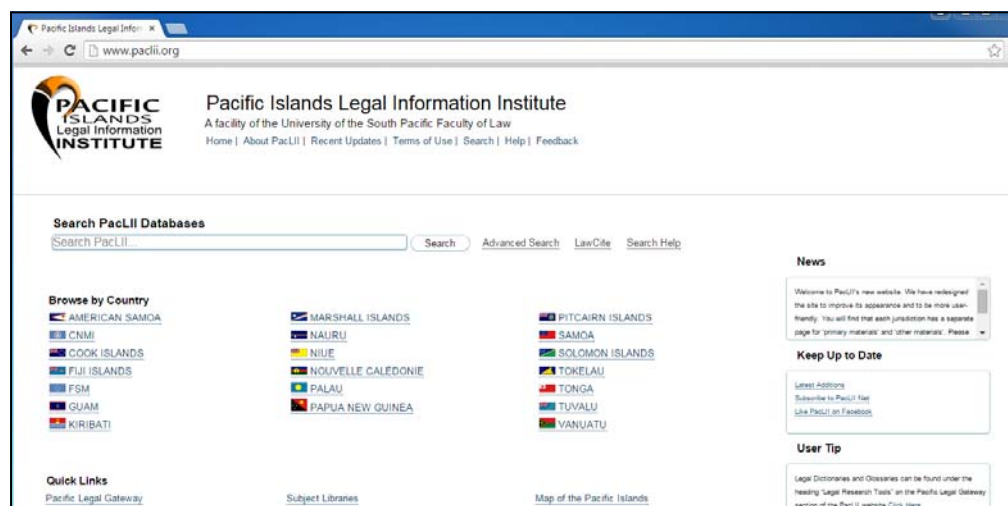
Pacific Islands Legal Infor ×

www.paclii.org

PACIFIC ISLANDS Legal Information INSTITUTE

Pacific Islands Legal Information Institute

A facility of the University of the South Pacific Faculty of Law

Home | About PacLII | Recent Updates | Terms of Use | Search | Help | Feedback

Search PacLII Databases

Search PacLII...

Search Advanced Search LawCite Search Help

Browse by Country

AMERICAN SAMOA
CNMI
COOK ISLANDS
FIJI ISLANDS
FSM
GUAM
KIRIBATI

MARSHALL ISLANDS
NAURU
NIUE
NOUVELLE CALEDONIE
PALAU
PAPUA NEW GUINEA

PITCAIRN ISLANDS
SAMOA
SOLOMON ISLANDS
TOKELAU
TONGA
TUVALU
VANUATU

News

Welcome to PacLII's new website. We have redesigned the site to improve its appearance and to be more user-friendly. You will find that each jurisdiction has a separate page for 'primary materials' and 'other materials'. Please

Keep Up to Date

Latest Additions
Subscribe to PacLII Net
Like PacLII on Facebook

User Tip

Legal Dictionaries and Glossaries can be found under the heading "Legal Research Tools" on the Pacific Legal Gateway section of the PacLII website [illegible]

Quick Links

Pacific Legal Gateway

Subject Libraries

Map of the Pacific Islands